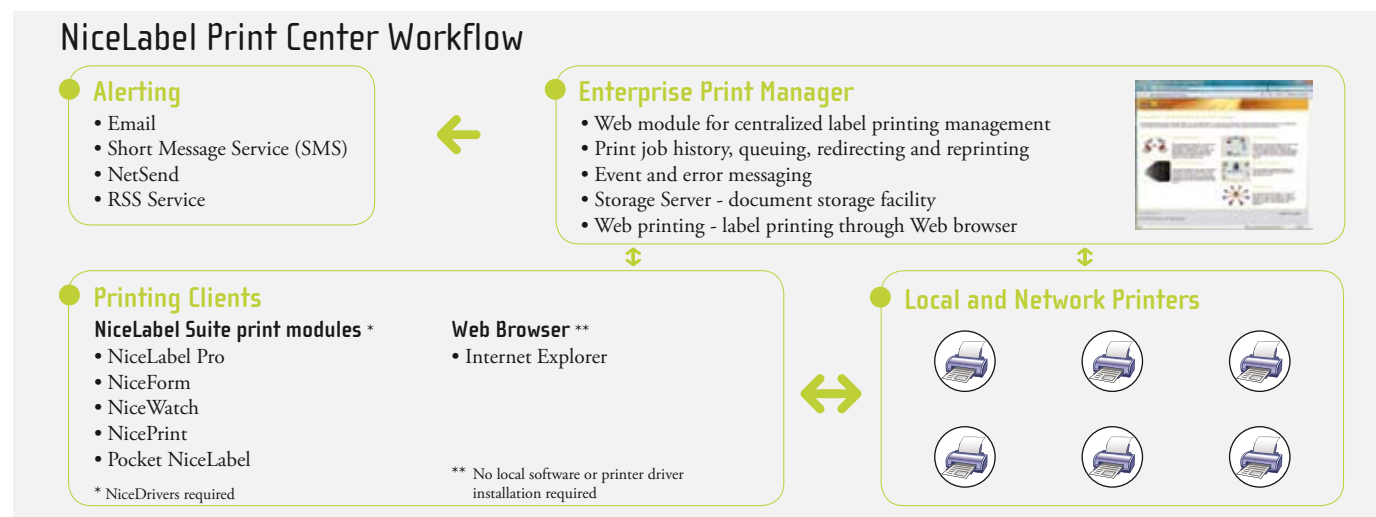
NiceLabel Print Center Workflow

Alerting
• Email
• Short Message Service (SMS)
• NetSend
• RSS Service

Enterprise Print Manager
• Web module for centralized label printing management
• Print job history, queuing, redirecting and reprinting
• Event and error messaging
• Storage Server - document storage facility
• Web printing - label printing through Web browser

Printing Clients
NiceLabel Suite print modules *
• NiceLabel Pro
• NiceForm
• NiceWatch
• NicePrint
• Pocket NiceLabel
* NiceDrivers required

Web Browser **
• Internet Explorer
** No local software or printer driver installation required

Local and Network Printers